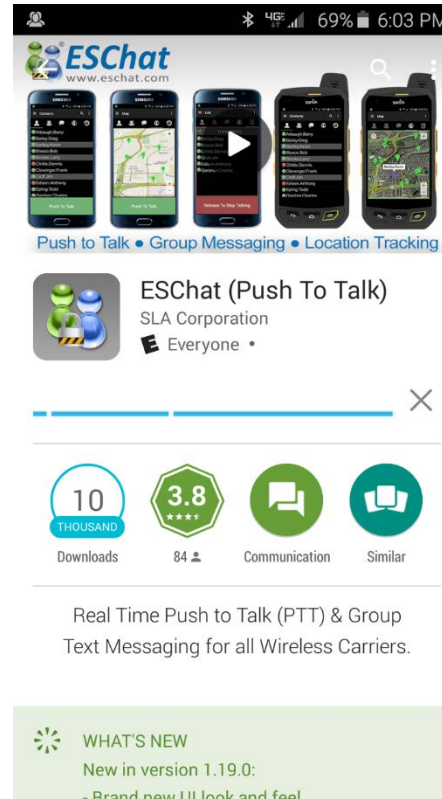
4G 69% 6:03 PM

ESChat
www.eschat.com

Push To Talk

Push To Talk

Release To Stop Talking

Push to Talk • Group Messaging • Location Tracking

ESChat (Push To Talk)
SLA Corporation
Everyone •

10
THOUSAND
Downloads

3.8
84

Communication

Similar

Real Time Push to Talk (PTT) & Group Text Messaging for all Wireless Carriers.

WHAT'S NEW
New in version 1.19.0:
- Brand new UI look and feel